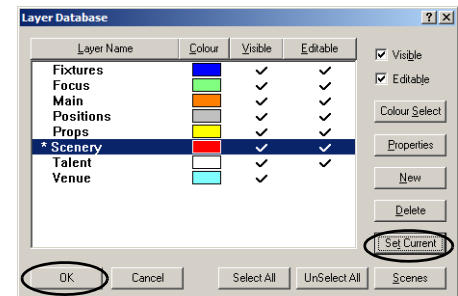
Layer Database

?

X

| Layer Name | Colour | Visible | Editable |
|---|---|---|---|
| Fixtures | | ✓ | ✓ |
| Focus | | ✓ | ✓ |
| Main | | ✓ | ✓ |
| Positions | | ✓ | ✓ |
| Props | | ✓ | ✓ |
| * Scenery | | ✓ | ✓ |
| Talent | | ✓ | ✓ |
| Venue | | ✓ | |

Visible

Editable

Colour Select

Properties

New

Delete

Set Current

OK

Cancel

Select All

UnSelect All

Scenes